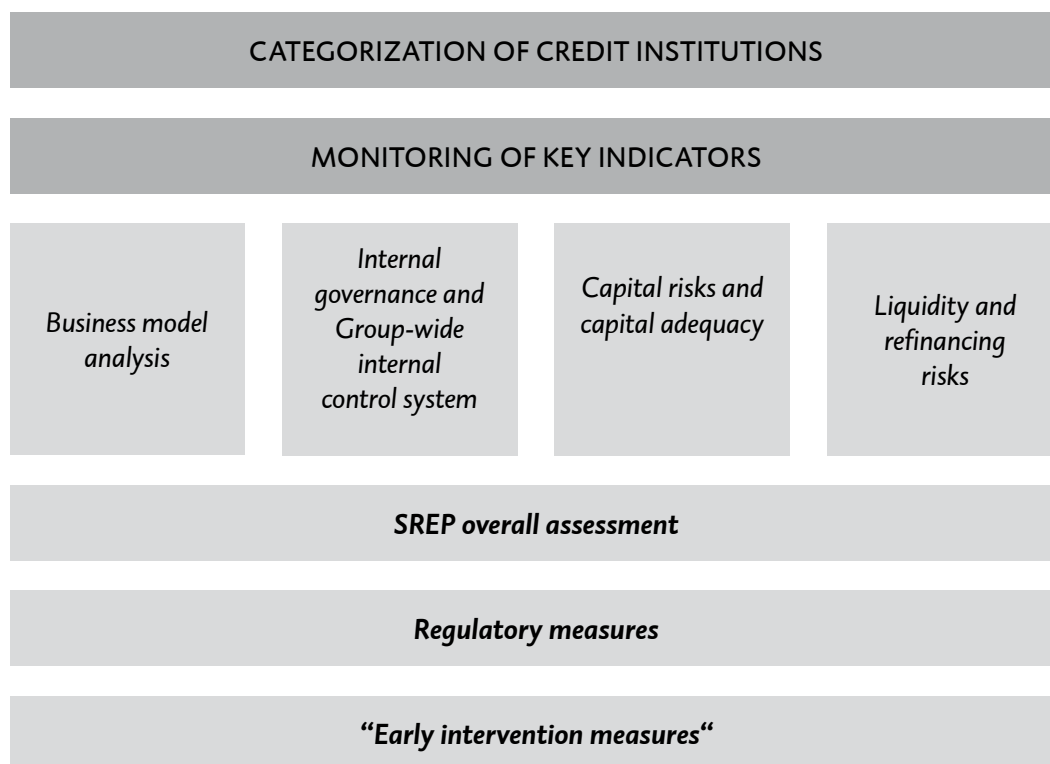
CATEGORIZATION OF CREDIT INSTITUTIONS

MONITORING OF KEY INDICATORS

Business model analysis

Internal governance and Group-wide internal control system

Capital risks and capital adequacy

Liquidity and refinancing risks

SREP overall assessment

Regulatory measures

"Early intervention measures"